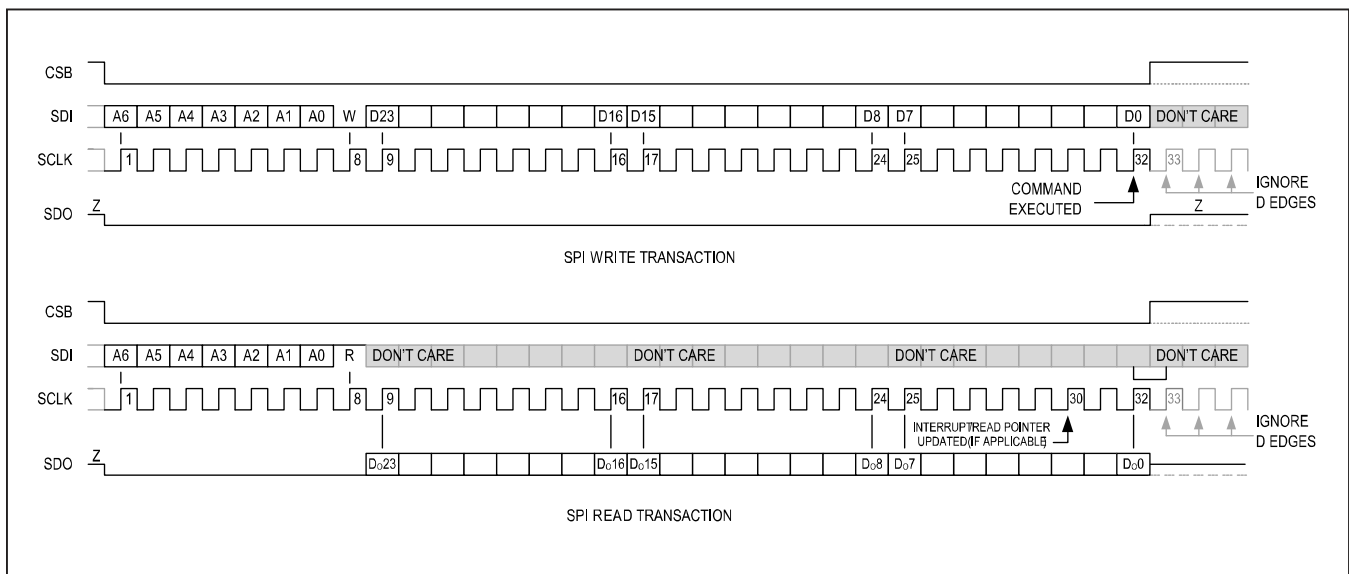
CSB

SDI A6 A5 A4 A3 A2 A1 A0 W D23 D16 D15 D8 D7 D0 DON'T CARE

SCLK 1 8 9 16 17 24 25 32 33

IGNORE D EDGES

COMMAND EXECUTED

SDO Z Z

SPI WRITE TRANSACTION

CSB

SDI A6 A5 A4 A3 A2 A1 A0 R DON'T CARE DON'T CARE DON'T CARE DON'T CARE

SCLK 1 8 9 16 17 24 25 30 32 33

IGNORE D EDGES

INTERRUPT/READ POINTER UPDATED(IF APPLICABLE)

SDO Z $D_O23$ $D_O16$ $D_O15$ $D_O8$ $D_O7$ $D_O0$

SPI READ TRANSACTION